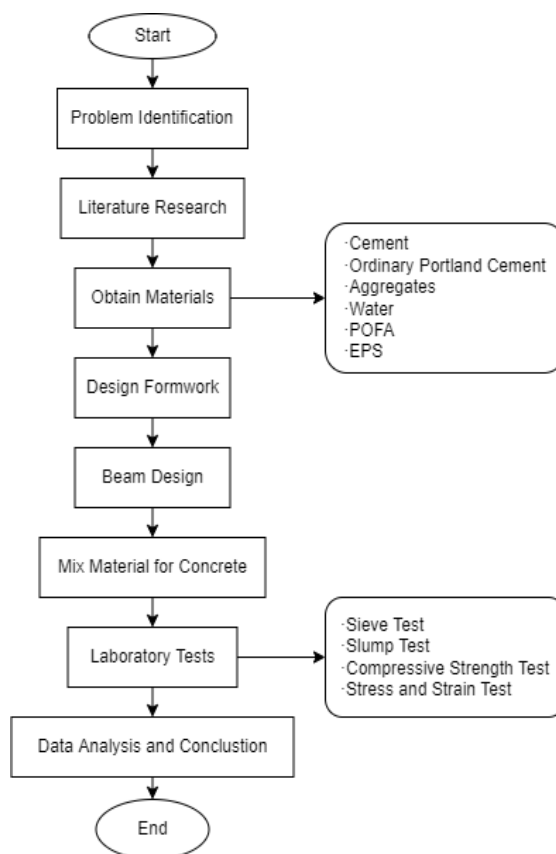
Start

Problem Identification

Literature Research

Obtain Materials

·Cement
·Ordinary Portland Cement
·Aggregates
·Water
·POFA
·EPS

Design Formwork

Beam Design

Mix Material for Concrete

Laboratory Tests

·Sieve Test
·Slump Test
·Compressive Strength Test
·Stress and Strain Test

Data Analysis and Conclustion

End